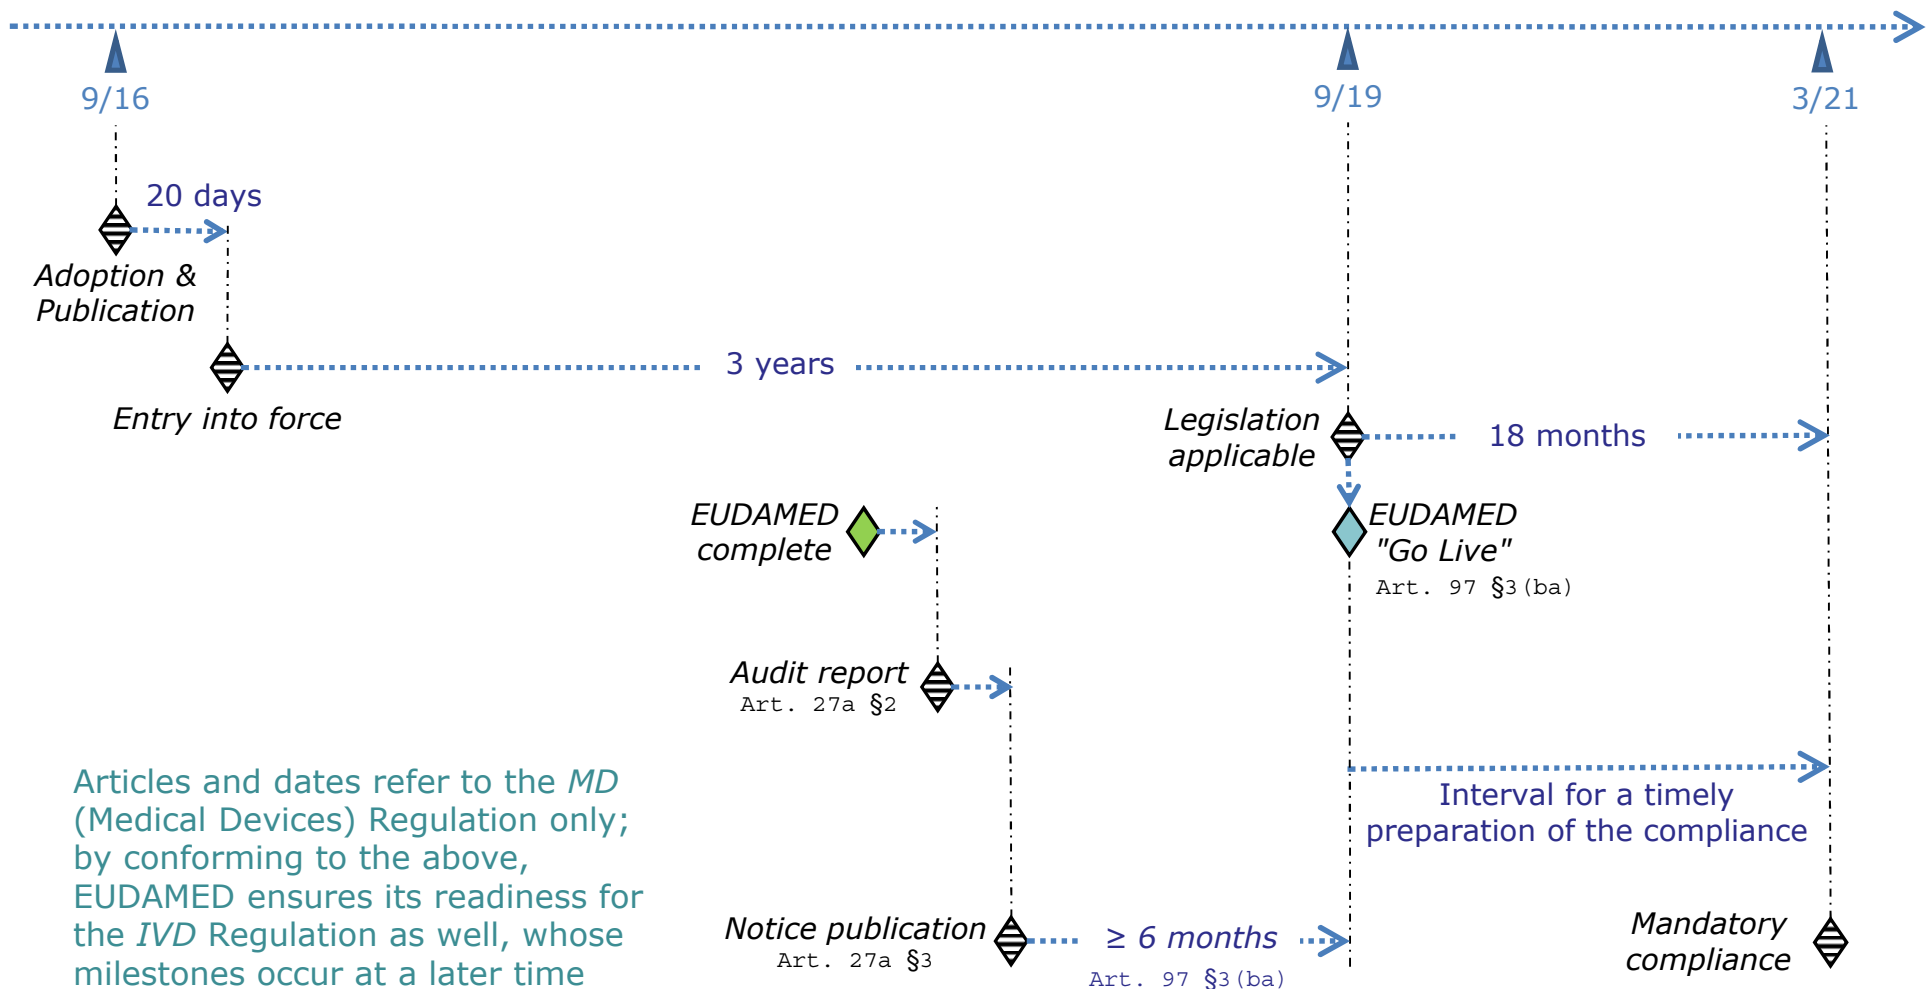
9/16

9/19

3/21

20 days

Adoption & Publication

3 years

Entry into force

Legislation applicable

18 months

EUDAMED complete

EUDAMED "Go Live"
Art. 97 §3 (ba)

Audit report
Art. 27a §2

Interval for a timely preparation of the compliance

Articles and dates refer to the *MD* (Medical Devices) Regulation only; by conforming to the above, EUDAMED ensures its readiness for the *IVD* Regulation as well, whose milestones occur at a later time

Notice publication
Art. 27a §3

≥ 6 months
Art. 97 §3 (ba)

Mandatory compliance